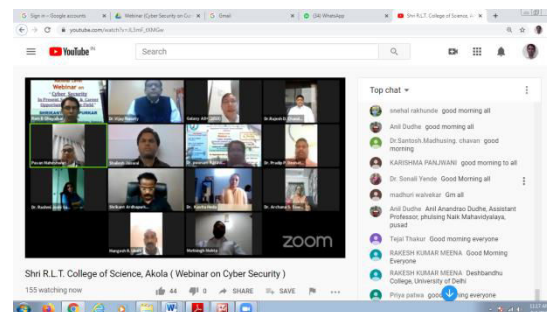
Sign in - Google accounts
Webinar (Cyber Security on Cu
Gmail
(34) WhatsApp
Shri R.L.T. College of Science, A
youtube.com/watch?v=IL5mE_EKMGw
YouTube IN
Search
Webinar on "Cyber Security"
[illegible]
Dr. Vijay Nalawade
Sabary Ali
Dr. Rajesh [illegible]
Pravin Mahalshekar
Shailesh Shirsat
Dr. Jayavant Kamble
Dr. Pradip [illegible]
Dr. Rashmi Joshi
Shrikant Ambhure
Dr. Kavita Rathod
Dr. Archana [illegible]
Mangesh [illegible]
Rishikesh Mehta
ZOOM
Shri R.L.T. College of Science, Akola ( Webinar on Cyber Security )
155 watching now
44
0
SHARE
SAVE
Top chat
snehal rakhunde good morning all
Anil Dudhe good morning all
Dr.Santosh.Madhusing. chavan good morning
KARISHMA PANJWANI good morning to all
Dr. Sonali Yende Good Morning all
madhuri walvekar Gm all
Anil Dudhe Anil Anandrao Dudhe, Assistant Professor, phulsing Naik Mahavidyalaya, pusad
Tejal Thakur Good morning everyone
RAKESH KUMAR MEENA Good Morning Everyone
RAKESH KUMAR MEENA Deshbandhu College, University of Delhi
Priya patwa good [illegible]ing everyone